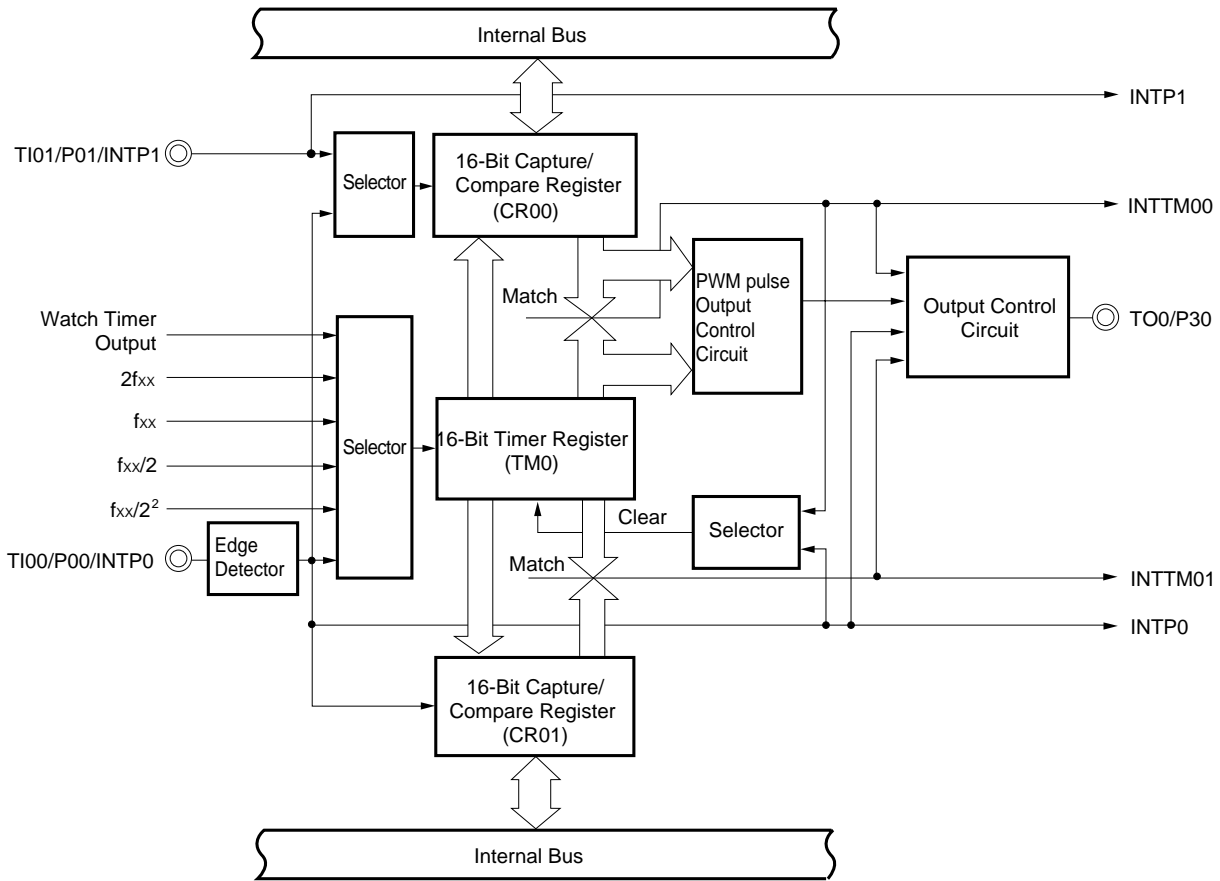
Internal Bus

INTP1

TI01/P01/INTP1

Selector

16-Bit Capture/ Compare Register (CR00)

INTTM00

Match

PWM pulse Output Control Circuit

Output Control Circuit

TO0/P30

Watch Timer Output

$2f_{XX}$

$f_{XX}$

$f_{XX}/2$

$f_{XX}/2^2$

Selector

16-Bit Timer Register (TM0)

Clear

Selector

TI00/P00/INTP0

Edge Detector

Match

INTTM01

INTP0

16-Bit Capture/ Compare Register (CR01)

Internal Bus